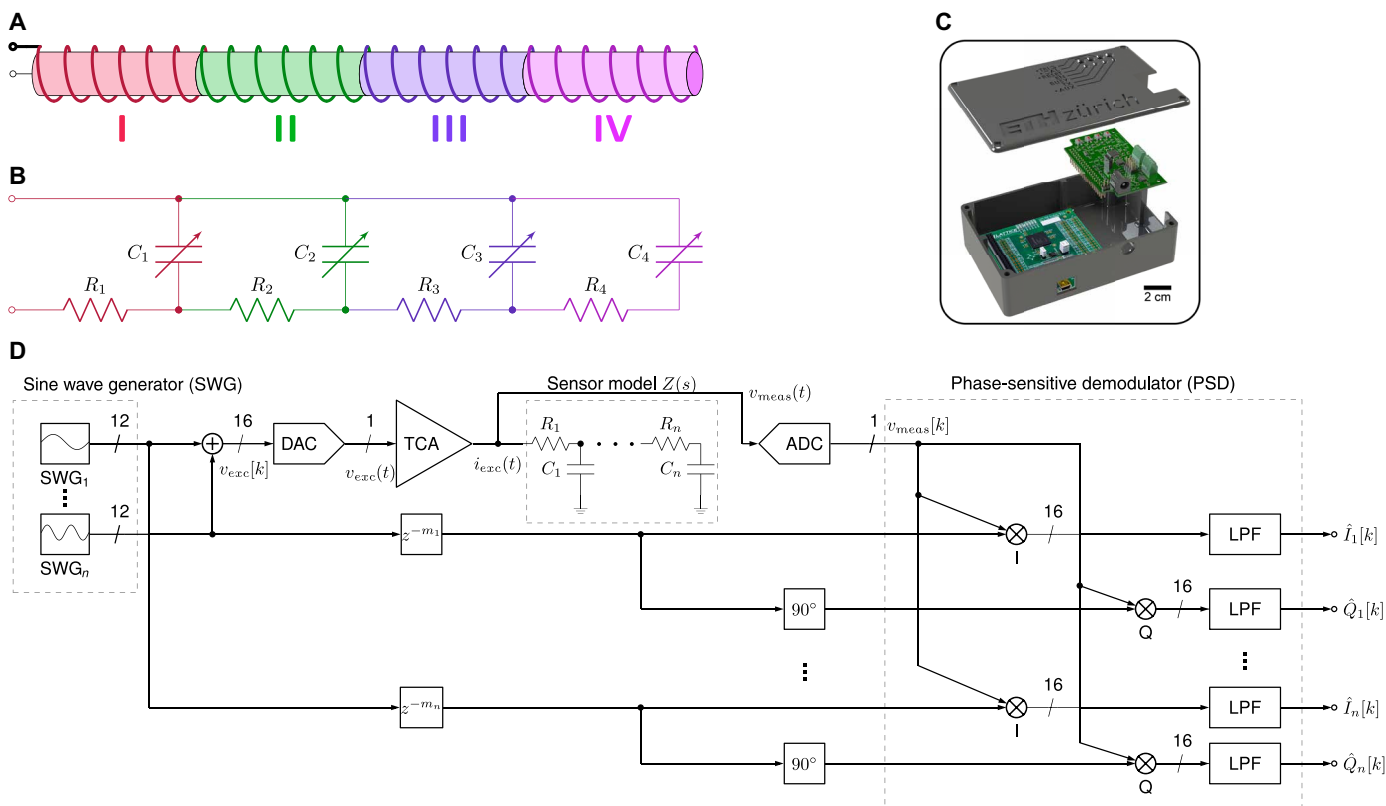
A

I II III IV

B

$C_1$ $C_2$ $C_3$ $C_4$

$R_1$ $R_2$ $R_3$ $R_4$

C

ETH zürich

2 cm

D

Sine wave generator (SWG)

SWG$_1$

SWG$_n$

12

12

16

$v_{\mathrm{exc}}[k]$

DAC

1

$v_{\mathrm{exc}}(t)$

TCA

$i_{\mathrm{exc}}(t)$

Sensor model $Z(s)$

$R_1$ $R_n$

$C_1$ $C_n$

$v_{\mathrm{meas}}(t)$

ADC

1

$v_{\mathrm{meas}}[k]$

Phase-sensitive demodulator (PSD)

$z^{-m_1}$

$z^{-m_n}$

90°

90°

I

Q

I

Q

16

16

16

16

LPF

LPF

LPF

LPF

$\hat{I}_1[k]$

$\hat{Q}_1[k]$

$\hat{I}_n[k]$

$\hat{Q}_n[k]$